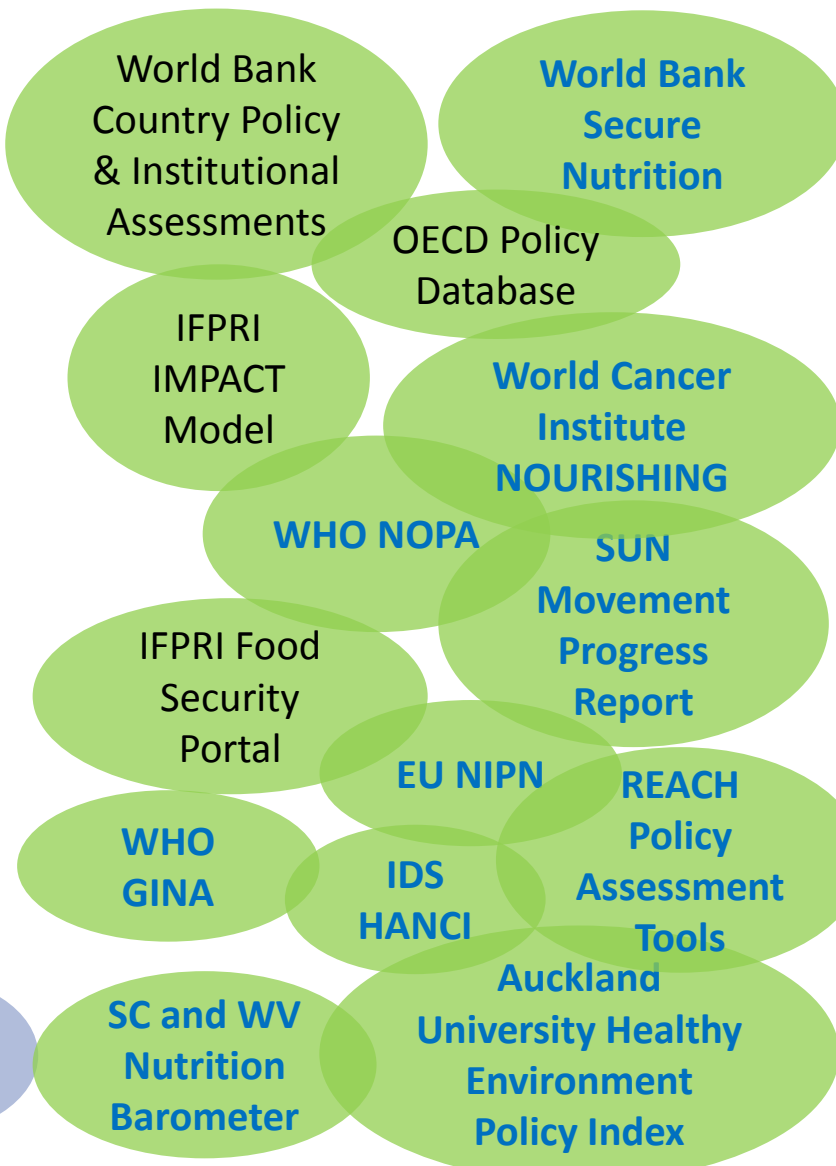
World Bank Country Policy & Institutional Assessments

World Bank Secure Nutrition

OECD Policy Database

IFPRI IMPACT Model

World Cancer Institute NOURISHING

WHO NOPA

SUN Movement Progress Report

IFPRI Food Security Portal

EU NIPN

REACH Policy Assessment Tools

WHO GINA

IDS HANCI

Auckland University Healthy Environment Policy Index

SC and WV Nutrition Barometer